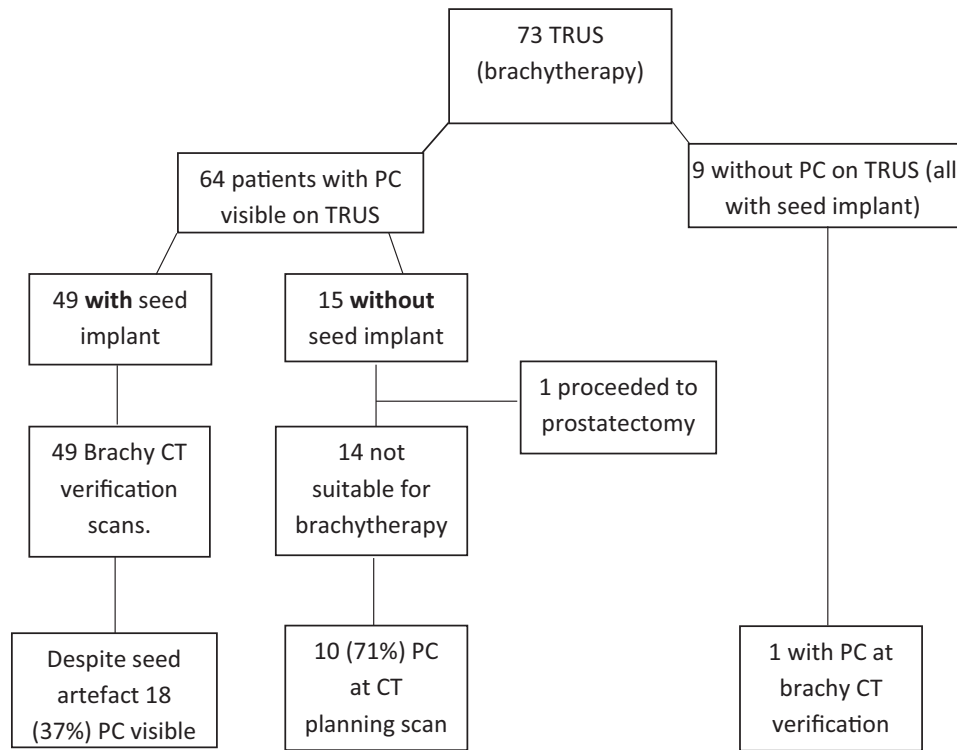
73 TRUS (brachytherapy)

64 patients with PC visible on TRUS

9 without PC on TRUS (all with seed implant)

49 **with** seed implant

15 **without** seed implant

1 proceeded to prostatectomy

49 Brachy CT verification scans.

14 not suitable for brachytherapy

Despite seed artefact 18 (37%) PC visible

10 (71%) PC at CT planning scan

1 with PC at brachy CT verification